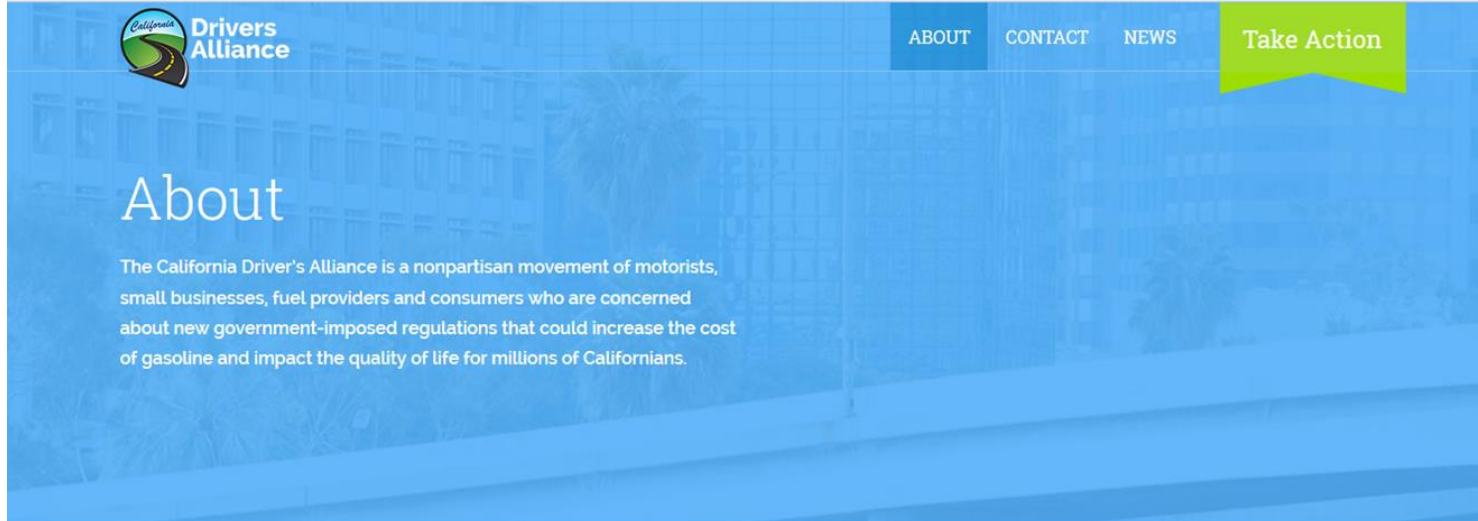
California Drivers Alliance

ABOUT CONTACT NEWS Take Action

About

The California Driver's Alliance is a nonpartisan movement of motorists, small businesses, fuel providers and consumers who are concerned about new government-imposed regulations that could increase the cost of gasoline and impact the quality of life for millions of Californians.